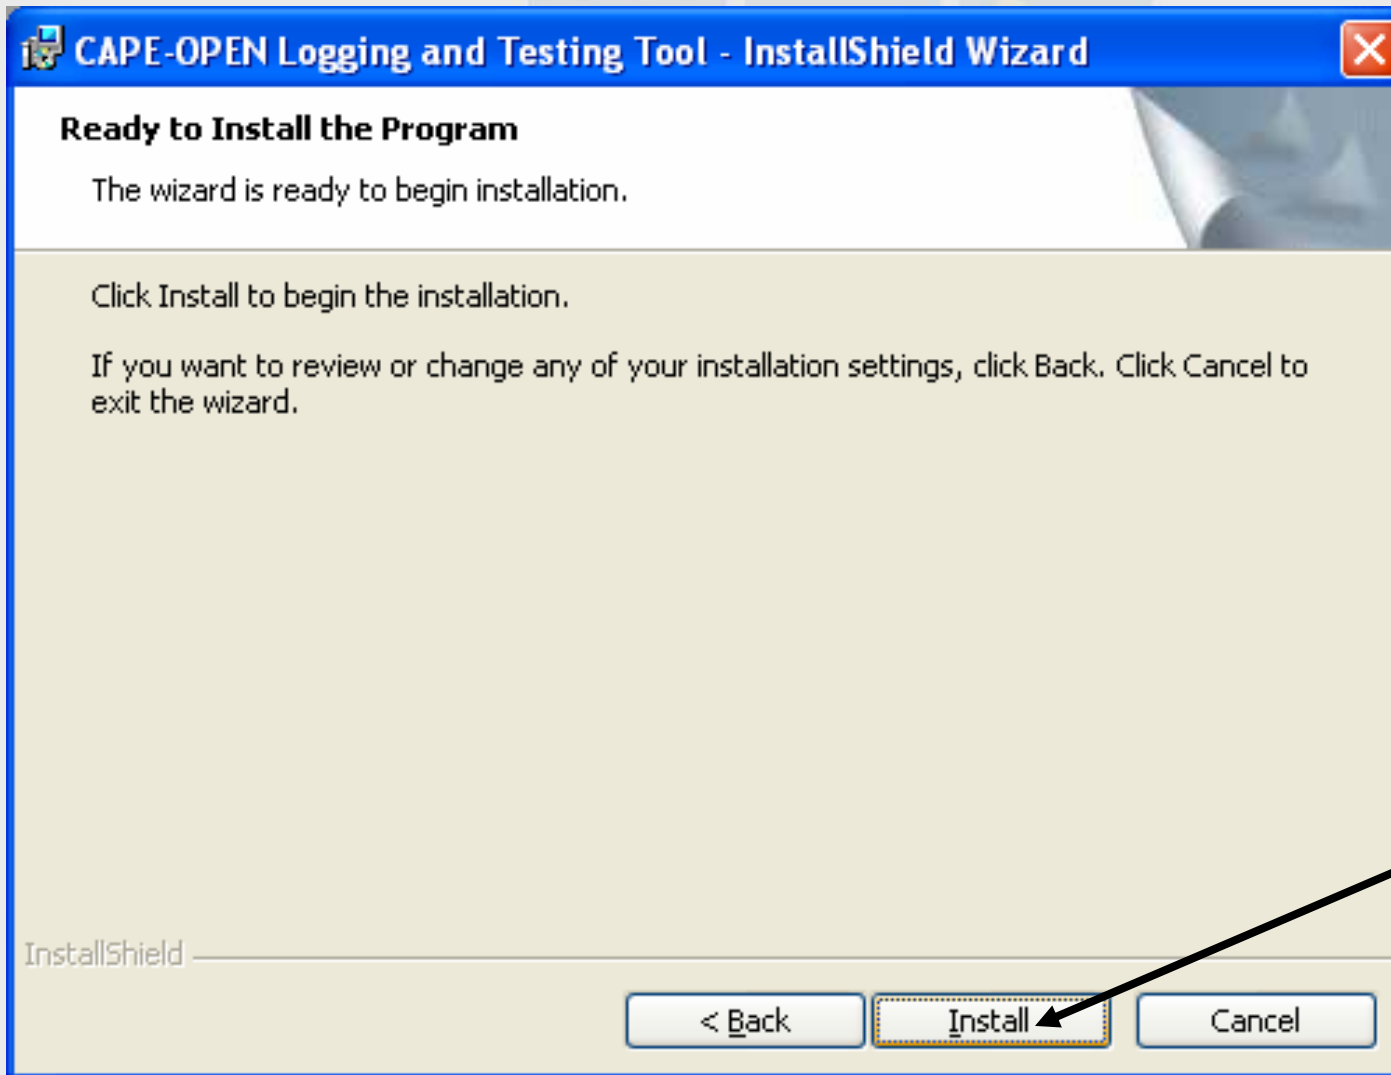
CAPE-OPEN Logging and Testing Tool - InstallShield Wizard

Ready to Install the Program

The wizard is ready to begin installation.

Click Install to begin the installation.

If you want to review or change any of your installation settings, click Back. Click Cancel to exit the wizard.

InstallShield

< Back

Install

Cancel